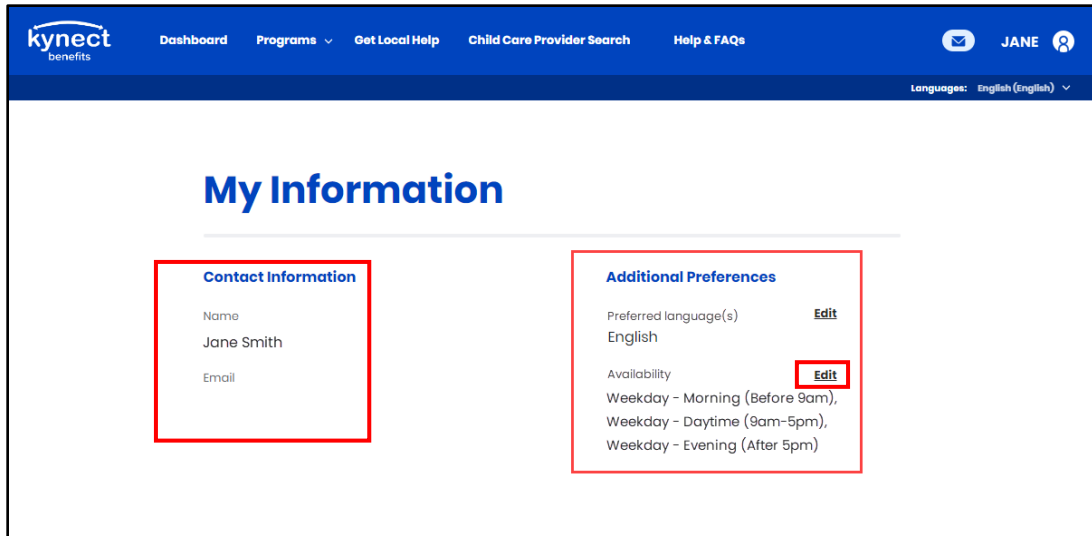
kynect benefits

Dashboard Programs Get Local Help Child Care Provider Search Help & FAQs JANE

Languages: English (English)

My Information

Contact Information

Name
Jane Smith

Email

Additional Preferences

Preferred language(s) Edit
English

Availability Edit
Weekday - Morning (Before 9am), Weekday - Daytime (9am-5pm), Weekday - Evening (After 5pm)